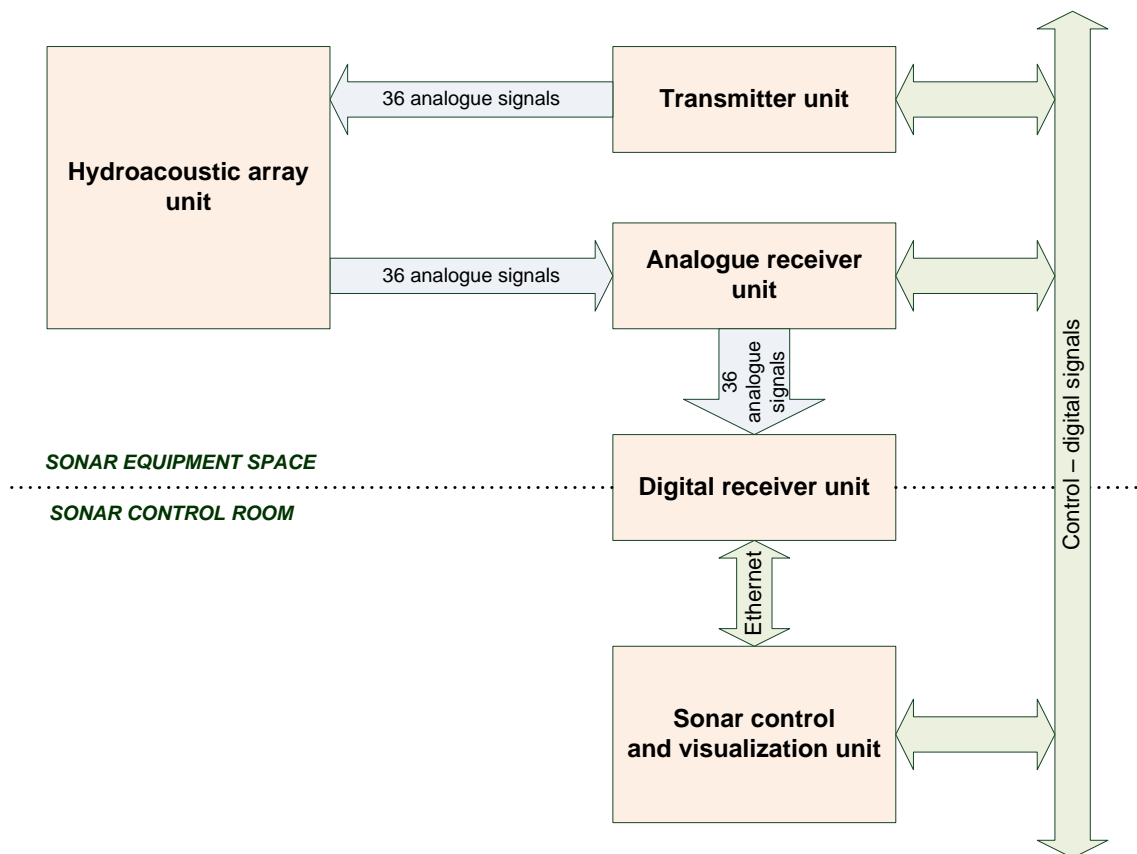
Hydroacoustic array unit

36 analogue signals

Transmitter unit

36 analogue signals

Analogue receiver unit

36 analogue signals

SONAR EQUIPMENT SPACE

Digital receiver unit

SONAR CONTROL ROOM

Ethernet

Sonar control and visualization unit

Control – digital signals